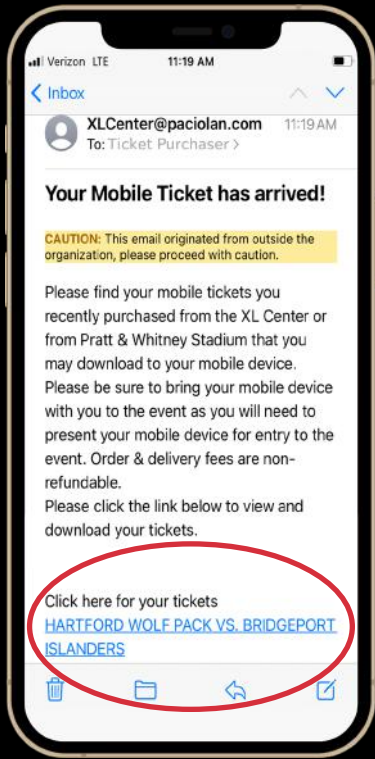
Verizon LTE 11:19 AM

Inbox

XLCenter@paciolan.com 11:19 AM
To: Ticket Purchaser >

Your Mobile Ticket has arrived!

CAUTION: This email originated from outside the organization, please proceed with caution.

Please find your mobile tickets you recently purchased from the XL Center or from Pratt & Whitney Stadium that you may download to your mobile device. Please be sure to bring your mobile device with you to the event as you will need to present your mobile device for entry to the event. Order & delivery fees are non-refundable.
Please click the link below to view and download your tickets.

Click here for your tickets
HARTFORD WOLF PACK VS. BRIDGEPORT ISLANDERS